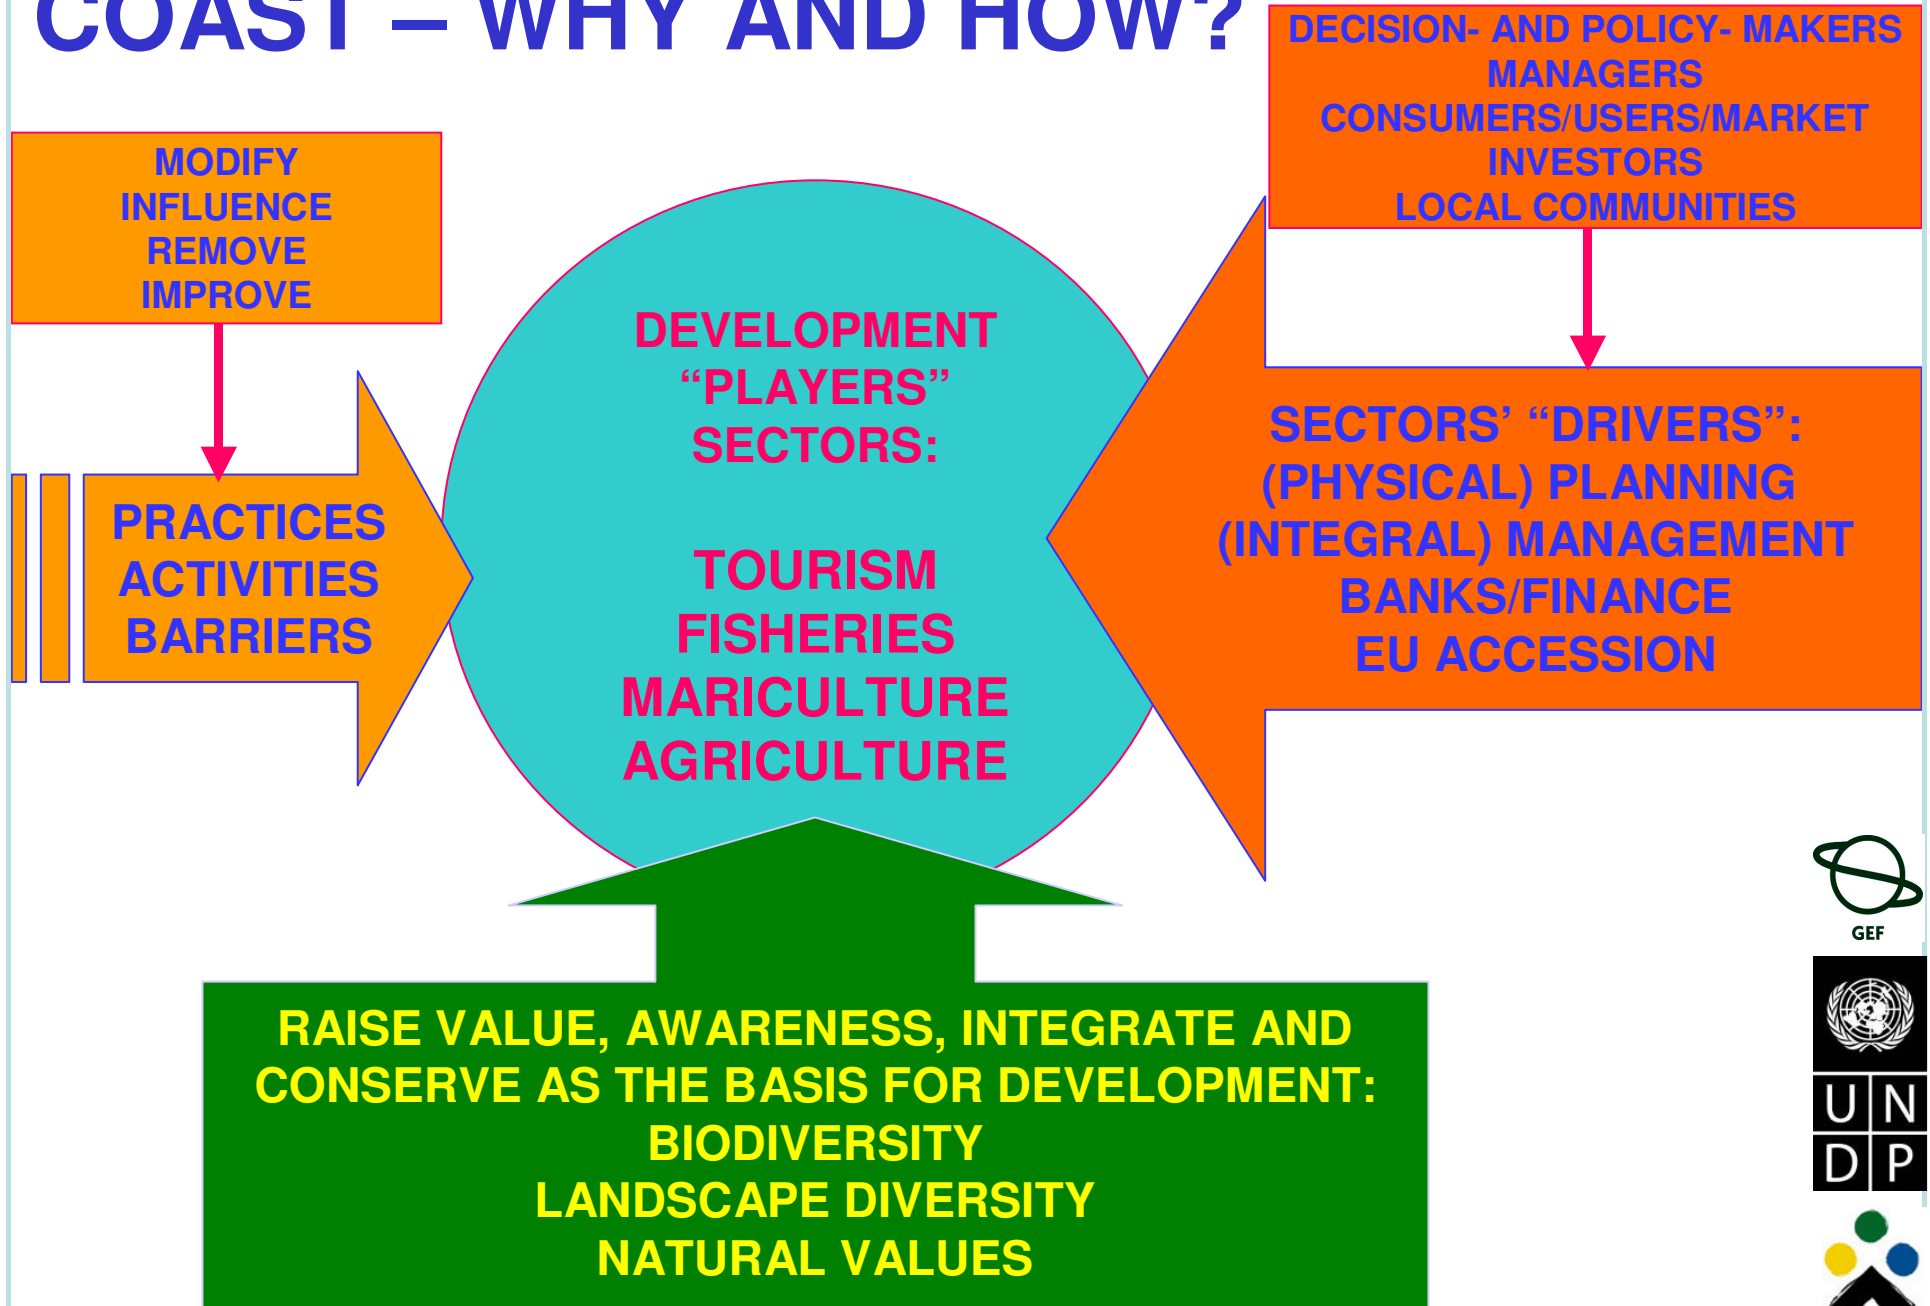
COAST – WHY AND HOW?

DECISION- AND POLICY- MAKERS
MANAGERS
CONSUMERS/USERS/MARKET
INVESTORS
LOCAL COMMUNITIES

MODIFY
INFLUENCE
REMOVE
IMPROVE

PRACTICES
ACTIVITIES
BARRIERS

DEVELOPMENT
“PLAYERS”
SECTORS:

TOURISM
FISHERIES
MARICULTURE
AGRICULTURE

SECTORS’ “DRIVERS”:
(PHYSICAL) PLANNING
(INTEGRAL) MANAGEMENT
BANKS/FINANCE
EU ACCESSION

RAISE VALUE, AWARENESS, INTEGRATE AND CONSERVE AS THE BASIS FOR DEVELOPMENT:
BIODIVERSITY
LANDSCAPE DIVERSITY
NATURAL VALUES

GEF

U N
D P